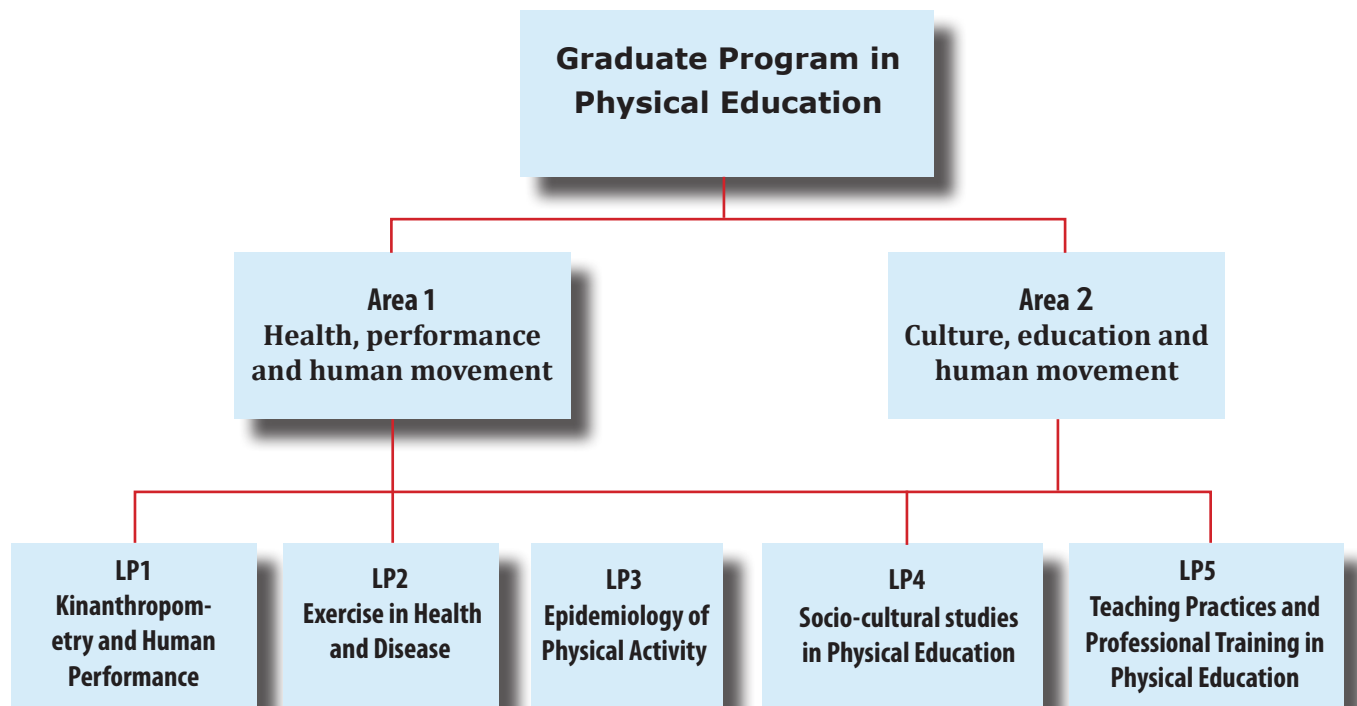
Graduate Program in Physical Education

Area 1
Health, performance and human movement

Area 2
Culture, education and human movement

LP1
Kinanthropometry and Human Performance

LP2
Exercise in Health and Disease

LP3
Epidemiology of Physical Activity

LP4
Socio-cultural studies in Physical Education

LP5
Teaching Practices and Professional Training in Physical Education